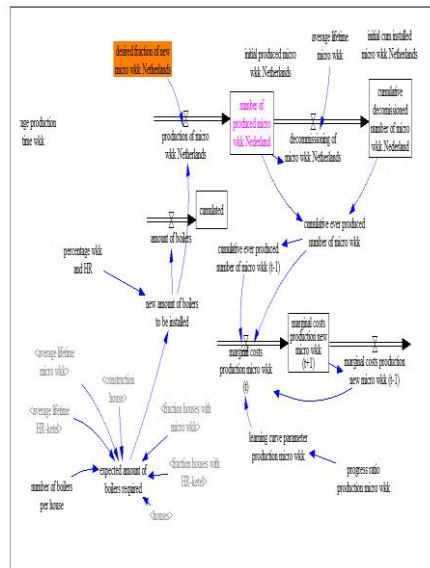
desired fraction of new micro wkk Netherlands

initial produced micro wkk Netherlands

average lifetime micro wkk

initial cum installed micro wkk Netherlands

age production time wkk

production of micro wkk Netherlands

number of produced micro wkk Netherland

decommissioning of micro wkk Netherlands

cumulative decomissioned number of micro wkk Netherland

cumulated

amount of boilers

cumulative ever produced number of micro wkk

cumulative ever produced number of micro wkk (t-1)

percentage wkk and HR

new amount of boilers to be installed

marginal costs production new micro wkk (t-1)

marginal costs production micro wkk

marginal costs production new micro wkk (t-1)

<average lifetime micro wkk>

<construction house>

<average lifetime HR-ketel>

<fraction houses with micro wkk>

<fraction houses with HR-ketel>

learning curve parameter production micro wkk

progress ratio production micro wkk

number of boilers per house

expected amount of boilers required

<houses>